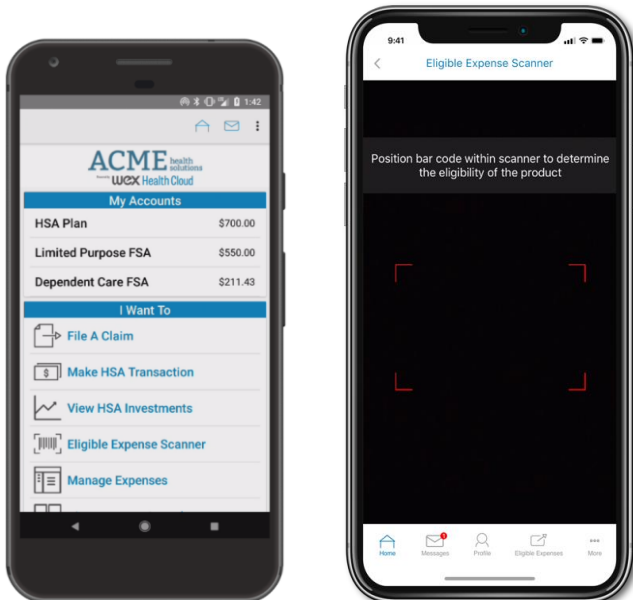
1:42

ACME health solutions
Powered by WEX Health Cloud

My Accounts

HSA Plan $700.00

Limited Purpose FSA $550.00

Dependent Care FSA $211.43

I Want To

File A Claim

$ Make HSA Transaction

View HSA Investments

Eligible Expense Scanner

Manage Expenses

9:41

Eligible Expense Scanner

Position bar code within scanner to determine the eligibility of the product

Home Messages Profile Eligible Expenses More